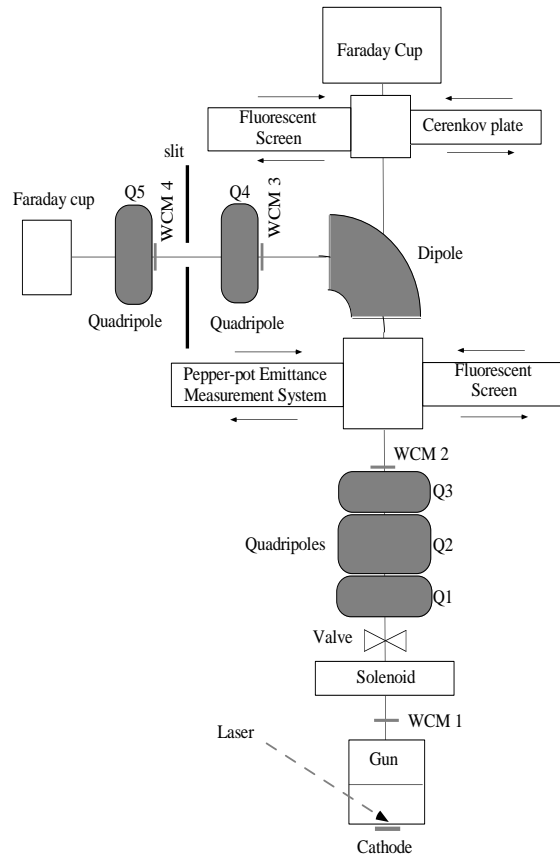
Faraday Cup

Fluorescent Screen

Cerenkov plate

slit

Faraday cup

Q5

WCM 4

Q4

WCM 3

Dipole

Quadripole

Quadripole

Pepper-pot Emittance Measurement System

Fluorescent Screen

WCM 2

Q3

Quadripoles

Q2

Q1

Valve

Solenoid

WCM 1

Laser

Gun

Cathode